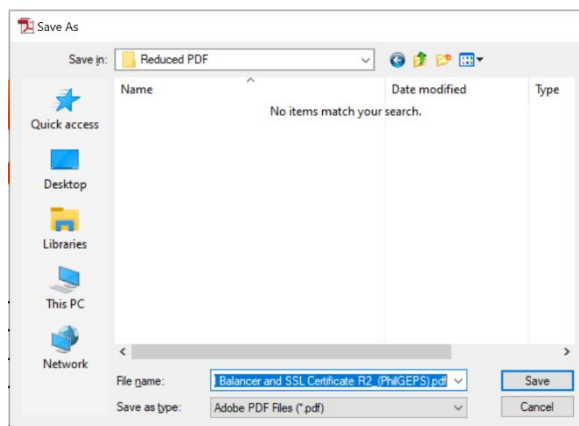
Save As

Save in: Reduced PDF

Quick access

Desktop

Libraries

This PC

Network

Name

Date modified

Type

No items match your search.

File name: Balancer and SSL Certificate R2_(PhilGEPS).pdf

Save as type: Adobe PDF Files (*.pdf)

Save

Cancel